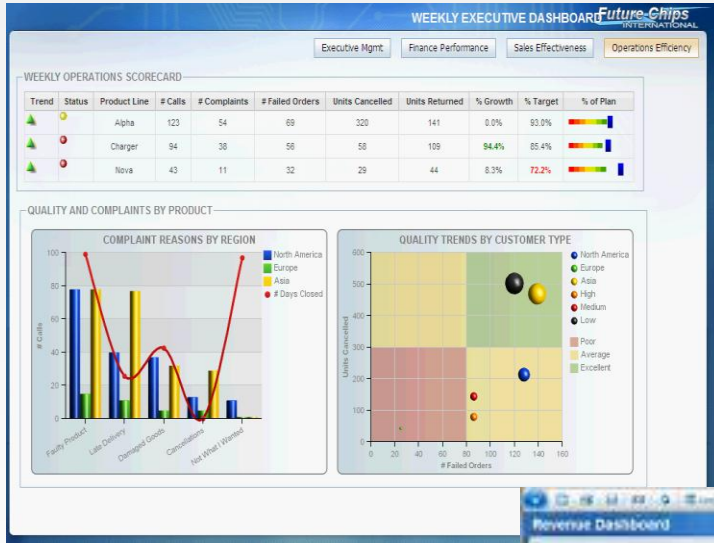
WEEKLY EXECUTIVE DASHBOARD Future Chips INTERNATIONAL

Executive Mgmt | Finance Performance | Sales Effectiveness | Operations Efficiency

WEEKLY OPERATIONS SCORECARD

| Trend | Status | Product Line | # Calls | # Complaints | # Failed Orders | Units Cancelled | Units Returned | % Growth | % Target | % of Plan |
|---|---|---|---|---|---|---|---|---|---|---|
| | | Alpha | 123 | 54 | 69 | 320 | 141 | 0.0% | 93.0% | |
| | | Charger | 94 | 38 | 56 | 58 | 109 | 94.4% | 85.4% | |
| | | Nova | 43 | 11 | 32 | 29 | 44 | 8.3% | 72.2% | |

QUALITY AND COMPLAINTS BY PRODUCT

COMPLAINT REASONS BY REGION

100, 80, 60, 40, 20, 0

# Calls

Faulty Product, Late Delivery, Damaged Goods, Cancellations, Not What I Wanted

North America, Europe, Asia, # Days Closed

QUALITY TRENDS BY CUSTOMER TYPE

600, 500, 400, 300, 200, 100, 0

Units Cancelled

0, 20, 40, 60, 80, 100, 120, 140, 160

# Failed Orders

North America, Europe, Asia, High, Medium, Low

Poor, Average, Excellent

Revenue Dashboard